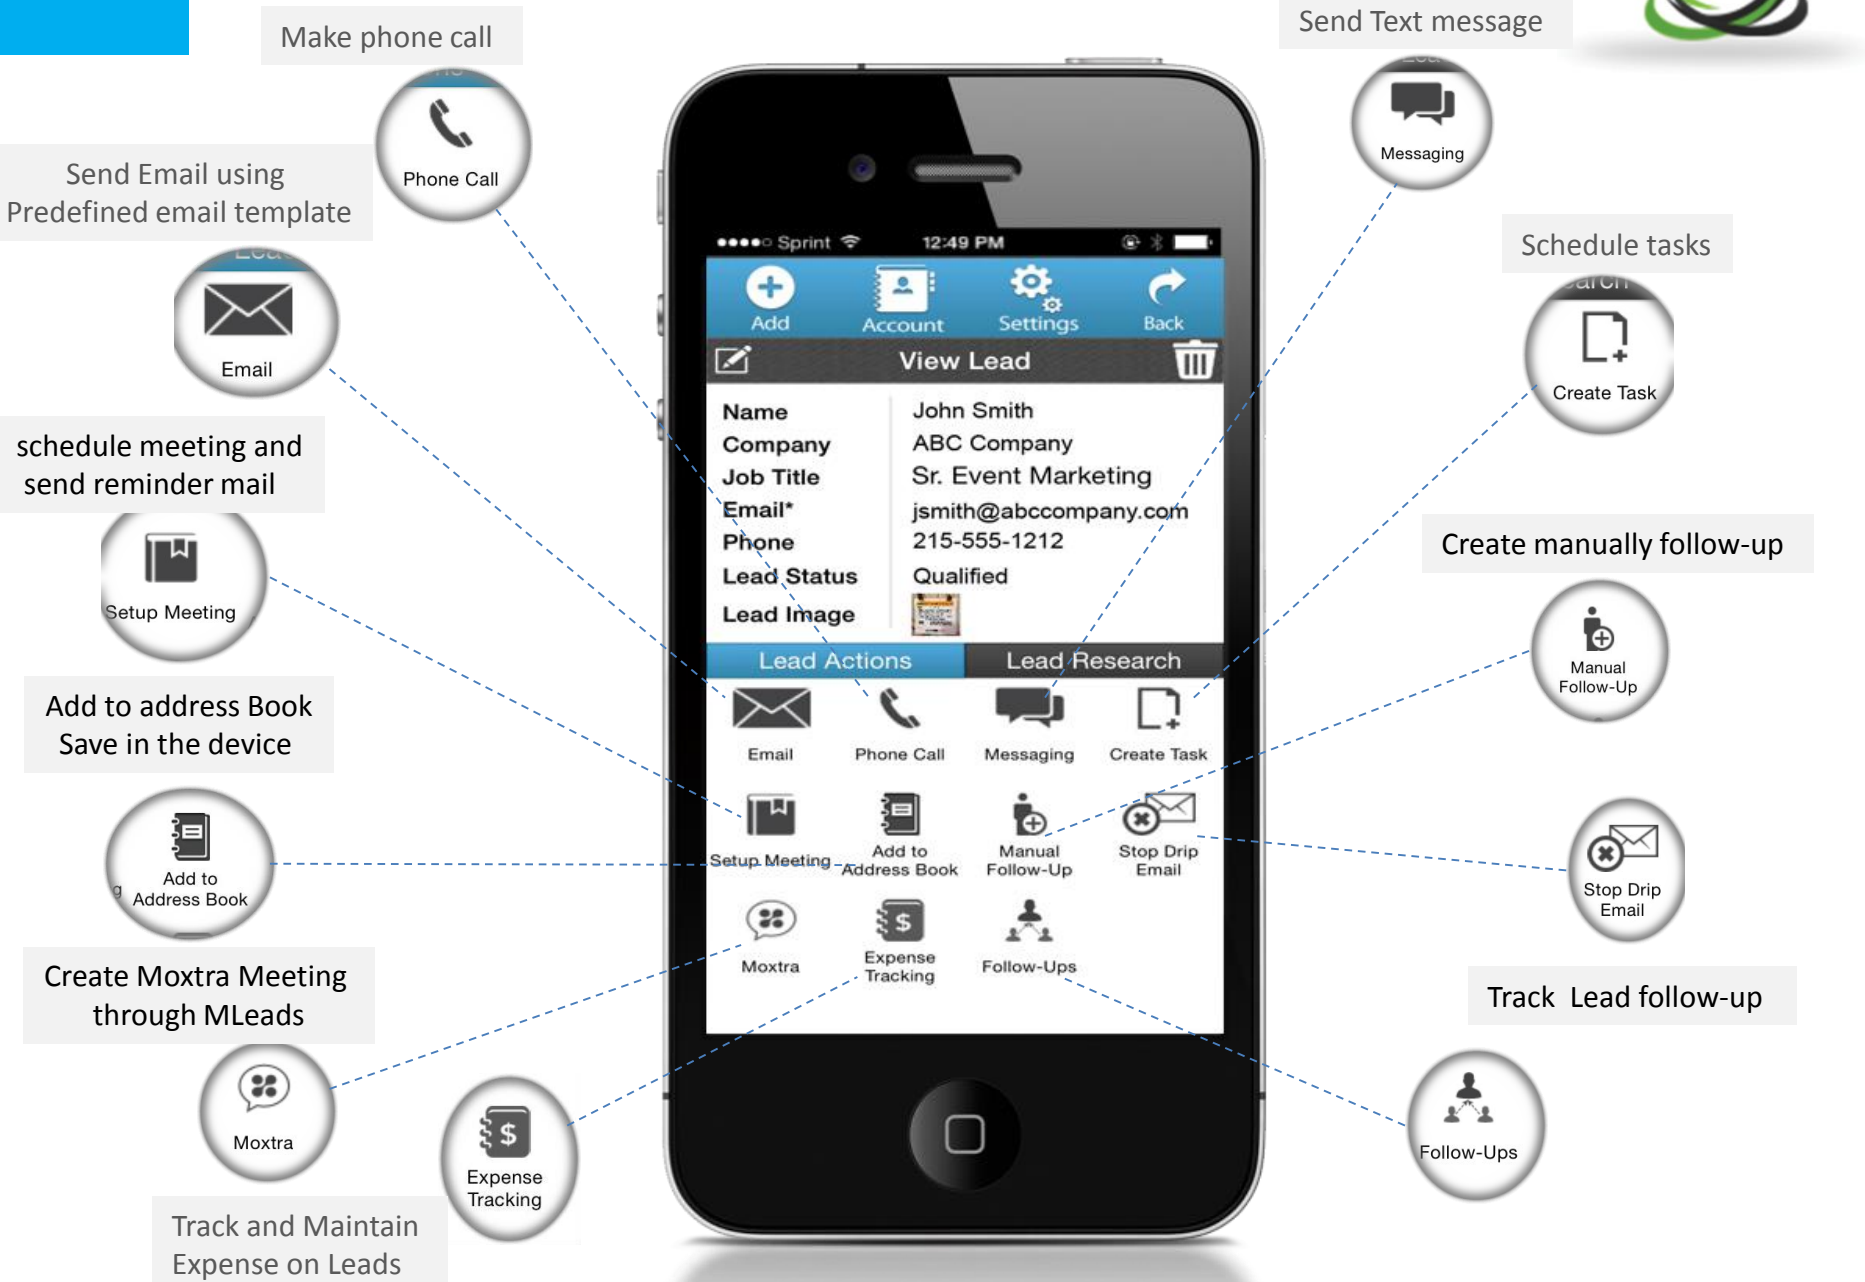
Make phone call

Phone Call

Send Text message

Messaging

Send Email using Predefined email template

Email

Schedule tasks

Create Task

schedule meeting and send reminder mail

Setup Meeting

Create manually follow-up

Manual Follow-Up

Add to address Book Save in the device

Add to Address Book

Stop Drip Email

Create Moxtra Meeting through MLeads

Track Lead follow-up

Moxtra

Expense Tracking

Follow-Ups

Track and Maintain Expense on Leads

●●●●○ Sprint 12:49 PM

Add Account Settings Back

View Lead

| Name | John Smith |
|---|---|
| Company | ABC Company |
| Job Title | Sr. Event Marketing |
| Email* | jsmith@abccompany.com |
| Phone | 215-555-1212 |
| Lead Status | Qualified |
| Lead Image | |

Lead Actions Lead Research

Email Phone Call Messaging Create Task

Setup Meeting Add to Address Book Manual Follow-Up Stop Drip Email

Moxtra Expense Tracking Follow-Ups